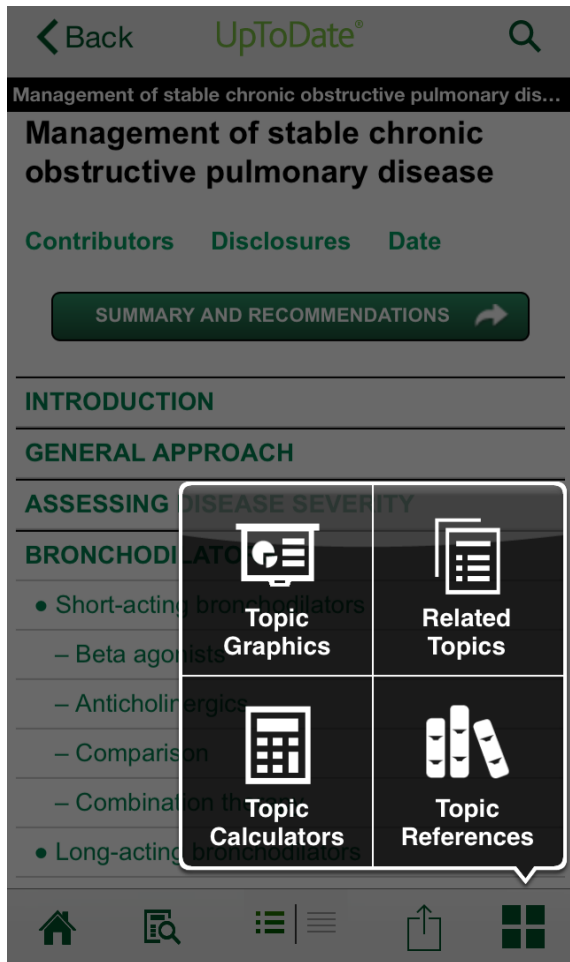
Back UpToDate®

Management of stable chronic obstructive pulmonary dis...

Management of stable chronic obstructive pulmonary disease

Contributors Disclosures Date

SUMMARY AND RECOMMENDATIONS

INTRODUCTION

GENERAL APPROACH

ASSESSING DISEASE SEVERITY

BRONCHODILATORS

• Short-acting bronchodilators

– Beta agonists

– Anticholinergics

– Comparison

– Combination th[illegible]

• Long-acting bronchodilators

Topic Graphics

Related Topics

Topic Calculators

Topic References